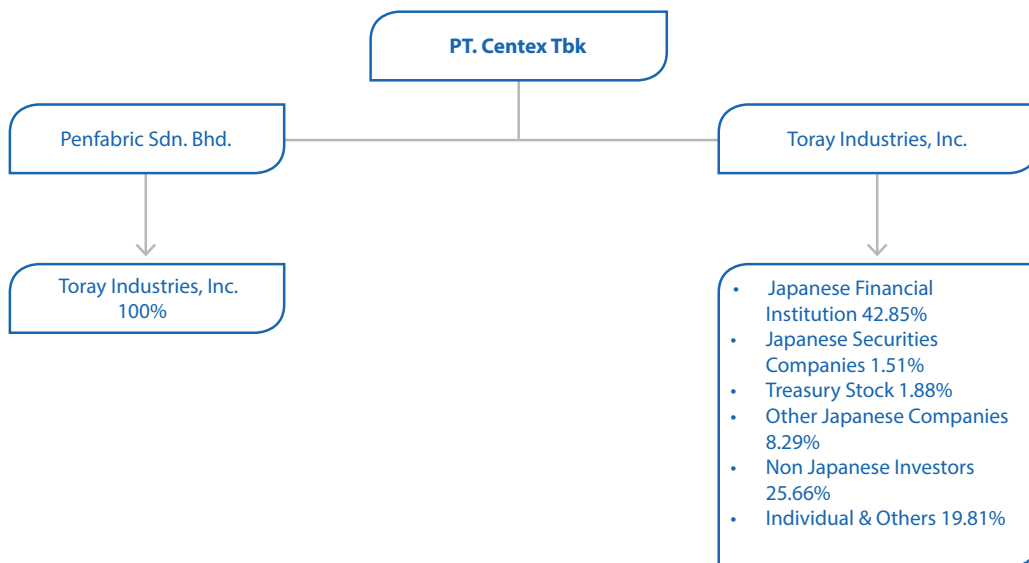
PT. Centex Tbk

Penfabric Sdn. Bhd.

Toray Industries, Inc.

Toray Industries, Inc.
100%

- Japanese Financial Institution 42.85%
- Japanese Securities Companies 1.51%
- Treasury Stock 1.88%
- Other Japanese Companies 8.29%
- Non Japanese Investors 25.66%
- Individual & Others 19.81%